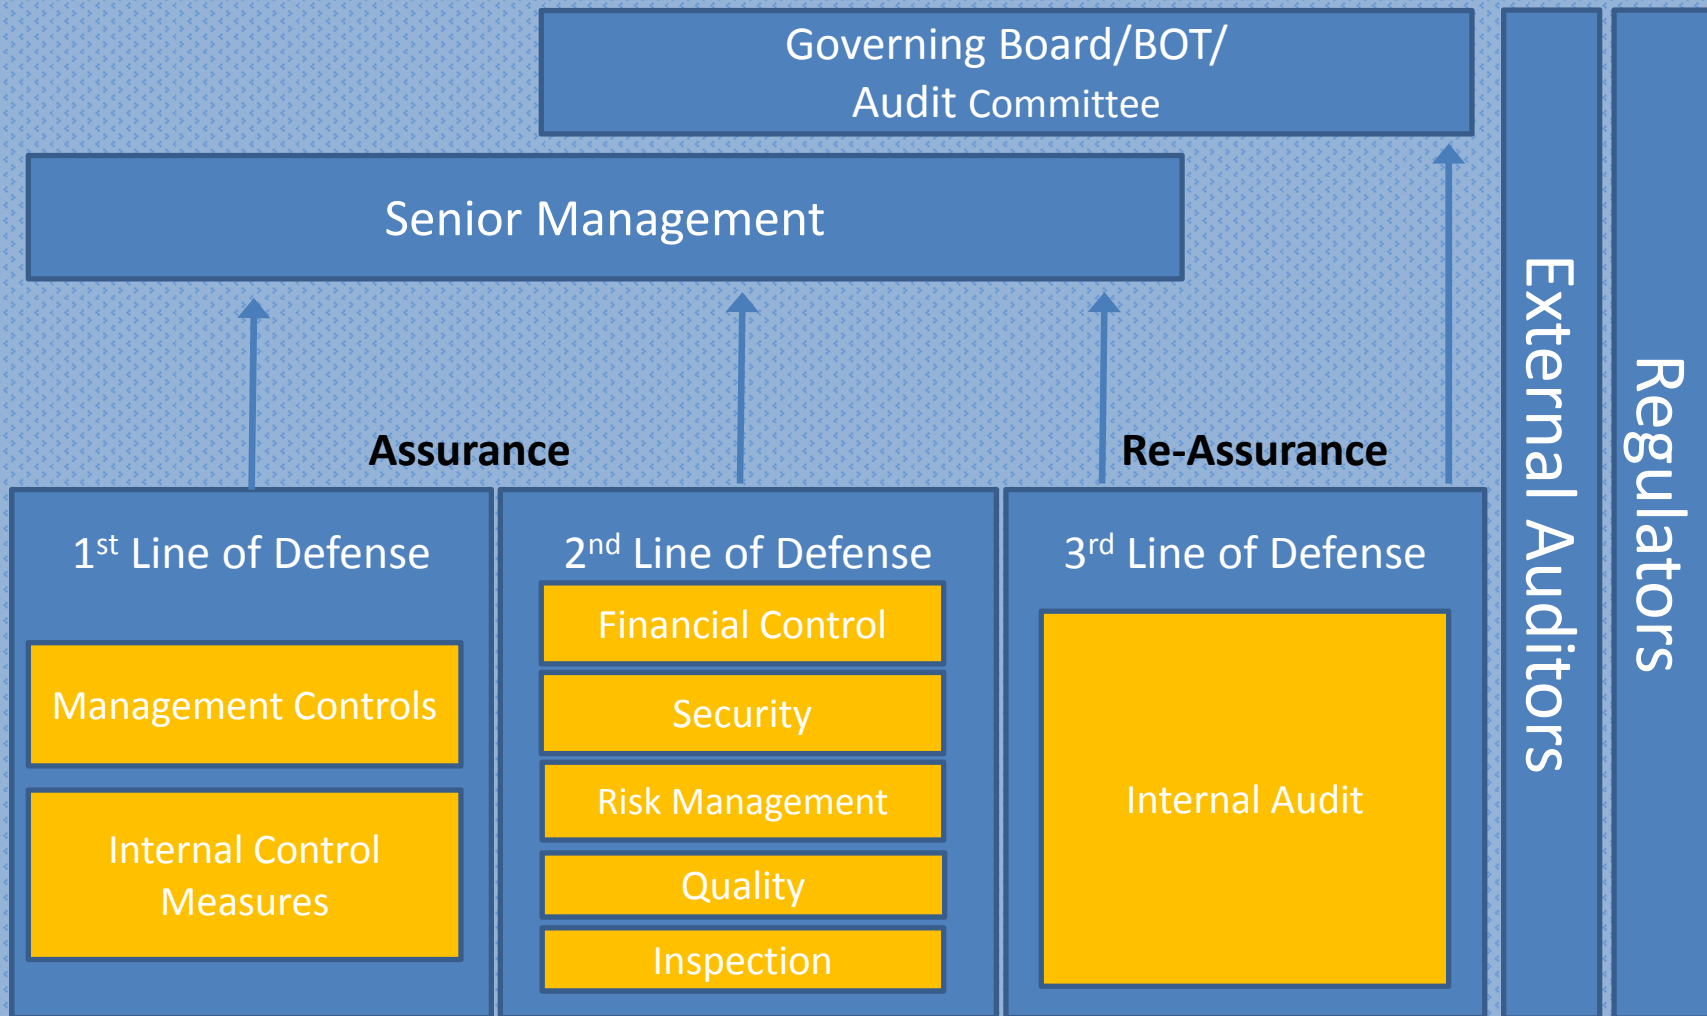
Governing Board/BOT/
Audit Committee

Senior Management

Assurance

Re-Assurance

External Auditors

Regulators

1$^{st}$ Line of Defense

Management Controls

Internal Control Measures

2$^{nd}$ Line of Defense

Financial Control

Security

Risk Management

Quality

Inspection

3$^{rd}$ Line of Defense

Internal Audit